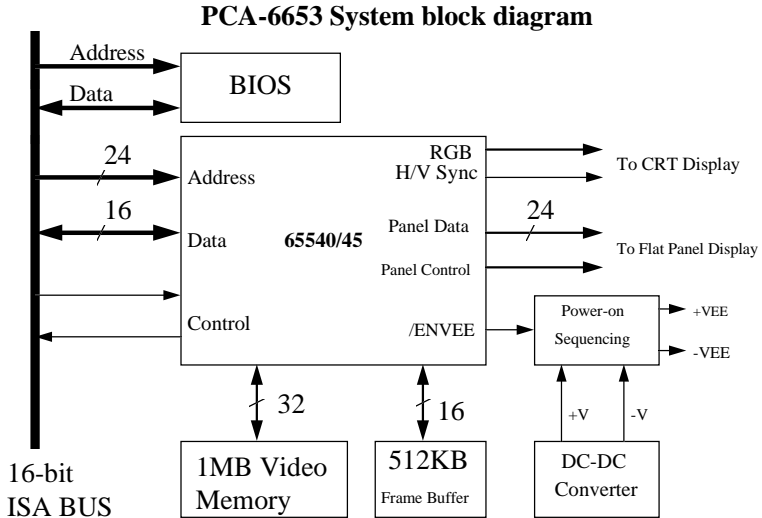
PCA-6653 System block diagram

Address
Data
BIOS

24
Address
16
Data
65540/45
Control

RGB
H/V Sync
To CRT Display
Panel Data
24
To Flat Panel Display
Panel Control
/ENVEE

Power-on Sequencing
+VEE
-VEE

32
16

+V
-V

16-bit
ISA BUS

1MB Video Memory

512KB
Frame Buffer

DC-DC Converter